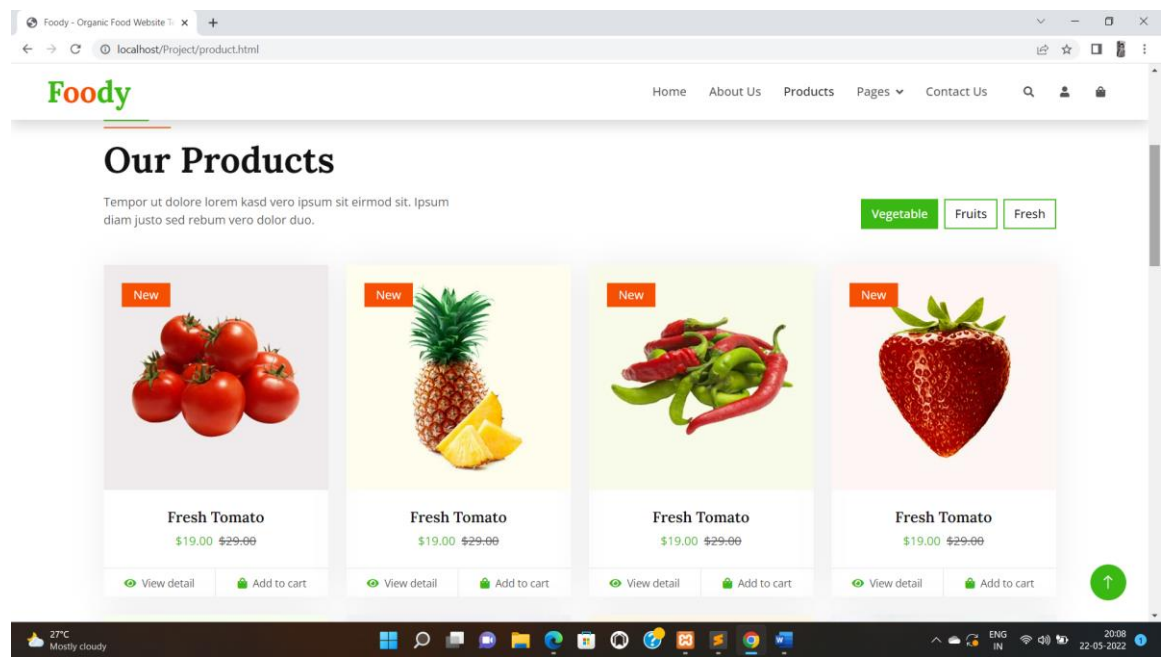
Foody - Organic Food Website T ×
localhost/Project/product.html

Foody

Home About Us Products Pages Contact Us

Our Products

Tempor ut dolore lorem kasd vero ipsum sit eirmod sit. Ipsum diam justo sed rebum vero dolor duo.

Vegetable Fruits Fresh

New

Fresh Tomato

$19.00 ~~$29.00~~

View detail Add to cart

New

Fresh Tomato

$19.00 ~~$29.00~~

View detail Add to cart

New

Fresh Tomato

$19.00 ~~$29.00~~

View detail Add to cart

New

Fresh Tomato

$19.00 ~~$29.00~~

View detail Add to cart

27°C
Mostly cloudy

ENG
IN

20:08
22-05-2022